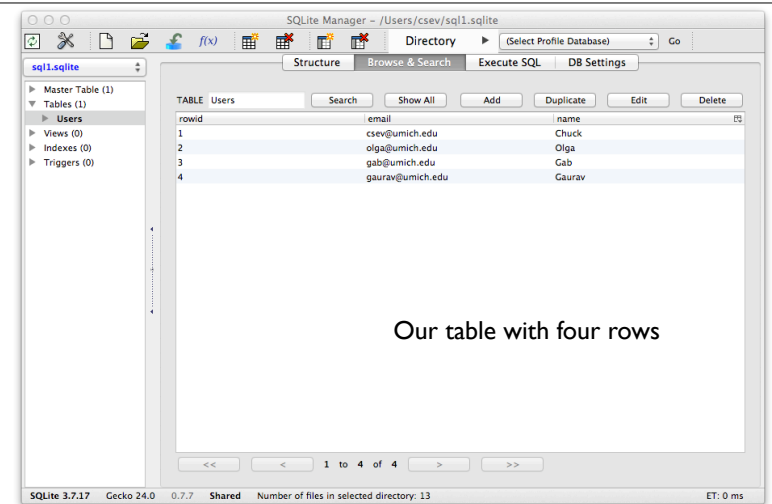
SQLite Manager - /Users/csev/sql1.sqlite

$f(x)$

Directory ▶ (Select Profile Database) Go

sql1.sqlite

Structure Browse & Search Execute SQL DB Settings

Master Table (1)
Tables (1)
Users
Views (0)
Indexes (0)
Triggers (0)

TABLE Users Search Show All Add Duplicate Edit Delete

| rowid | email | name |
|---|---|---|
| 1 | csev@umich.edu | Chuck |
| 2 | olga@umich.edu | Olga |
| 3 | gab@umich.edu | Gab |
| 4 | gaurav@umich.edu | Gaurav |

Our table with four rows

<< < 1 to 4 of 4 > >>

SQLite 3.7.17 Gecko 24.0 0.7.7 Shared Number of files in selected directory: 13 ET: 0 ms